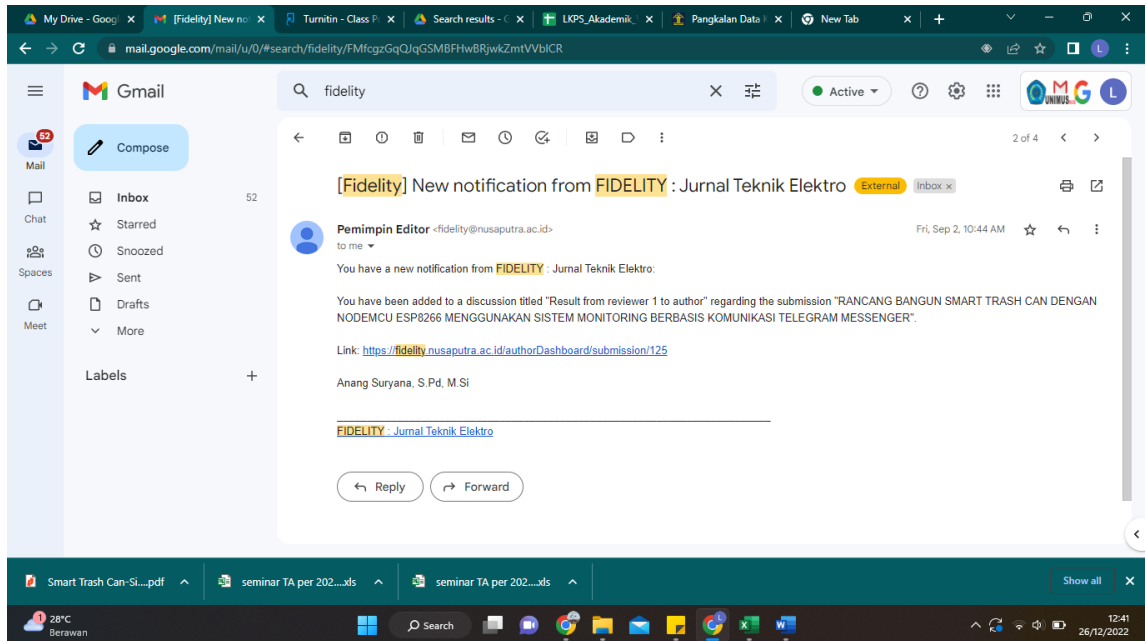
My Drive - Googl ×
[Fidelity] New no ×
Turnitin - Class P ×
Search results - ( ×
LKPS_Akademik_ ×
Pangkalan Data ×
New Tab ×
+

mail.google.com/mail/u/0/#search/fidelity/FMfcgzGqQJqGSMBFHwBRjwkZmtVVblCR

Gmail
fidelity
Active
UNIMUS
L

52
Mail
Chat
Spaces
Meet

Compose
Inbox 52
Starred
Snoozed
Sent
Drafts
More

Labels +

2 of 4

[Fidelity] New notification from FIDELITY : Jurnal Teknik Elektro External Inbox ×

Pemimpin Editor <fidelity@nusaputra.ac.id>
to me
Fri, Sep 2, 10:44 AM

You have a new notification from FIDELITY : Jurnal Teknik Elektro:

You have been added to a discussion titled "Result from reviewer 1 to author" regarding the submission "RANCANG BANGUN SMART TRASH CAN DENGAN NODEMCU ESP8266 MENGGUNAKAN SISTEM MONITORING BERBASIS KOMUNIKASI TELEGRAM MESSENGER".

Link: https://fidelity.nusaputra.ac.id/authorDashboard/submission/125

Anang Suryana, S.Pd, M.Si

FIDELITY : Jurnal Teknik Elektro

Reply
Forward

Smart Trash Can-Si....pdf
seminar TA per 202....xls
seminar TA per 202....xls
Show all

1
28°C
Berawan
Search
12:41
26/12/2022